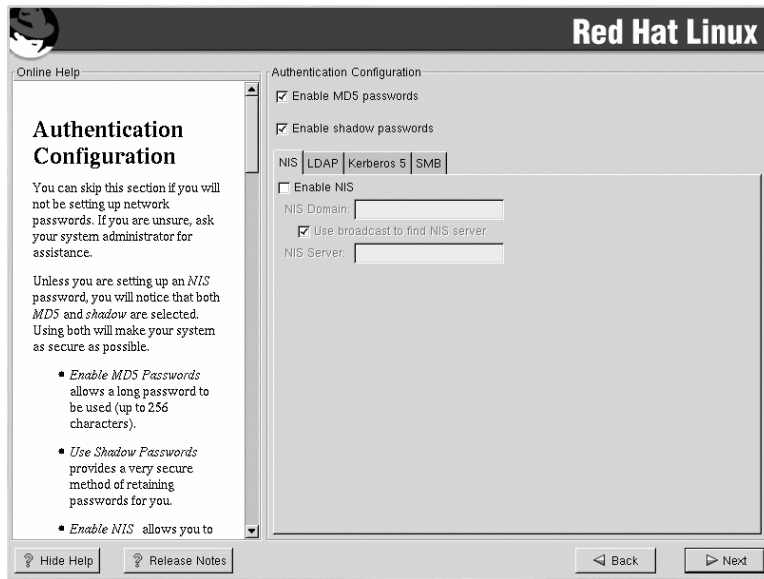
Red Hat Linux

Online Help

Authentication Configuration

You can skip this section if you will not be setting up network passwords. If you are unsure, ask your system administrator for assistance.

Unless you are setting up an *NIS* password, you will notice that both *MD5* and *shadow* are selected. Using both will make your system as secure as possible.

- *Enable MD5 Passwords* allows a long password to be used (up to 256 characters).
- *Use Shadow Passwords* provides a very secure method of retaining passwords for you.
- *Enable NIS* allows you to

Authentication Configuration

☑ Enable MD5 passwords

☑ Enable shadow passwords

NIS | LDAP | Kerberos 5 | SMB

☐ Enable NIS

NIS Domain:

☑ Use broadcast to find NIS server

NIS Server:

Hide Help

Release Notes

Back

Next